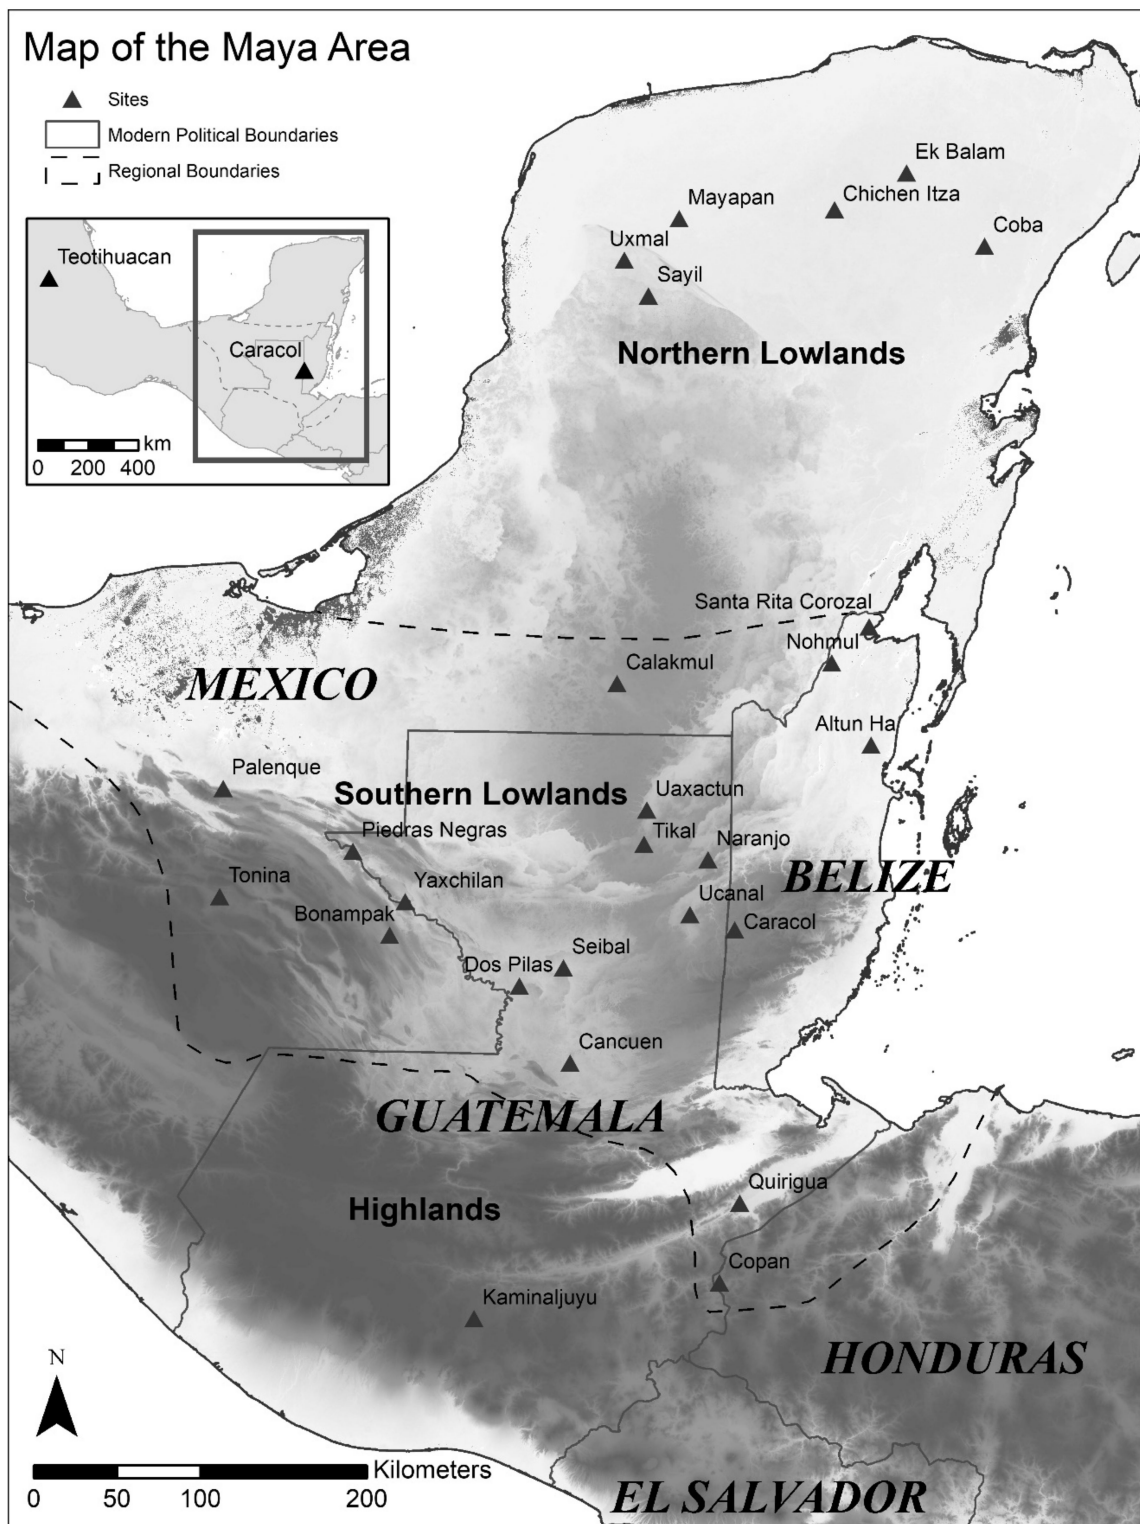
Map of the Maya Area

Sites
Modern Political Boundaries
Regional Boundaries

Teotihuacan
Caracol
km
0 200 400

Ek Balam
Mayapan
Chichen Itza
Uxmal
Coba
Sayil
Northern Lowlands

Santa Rita Corozal
Nohmul
Calakmul
MEXICO
Altun Ha
Palenque
Southern Lowlands
Uaxactun
Piedras Negras
Tikal
Naranjo
Tonina
Yaxchilan
BELIZE
Ucanal
Bonampak
Caracol
Seibal
Dos Pilas
Cancuen
GUATEMALA
Quirigua
Highlands
Copan
Kaminaljuyu
N
HONDURAS
Kilometers
0 50 100 200
EL SALVADOR